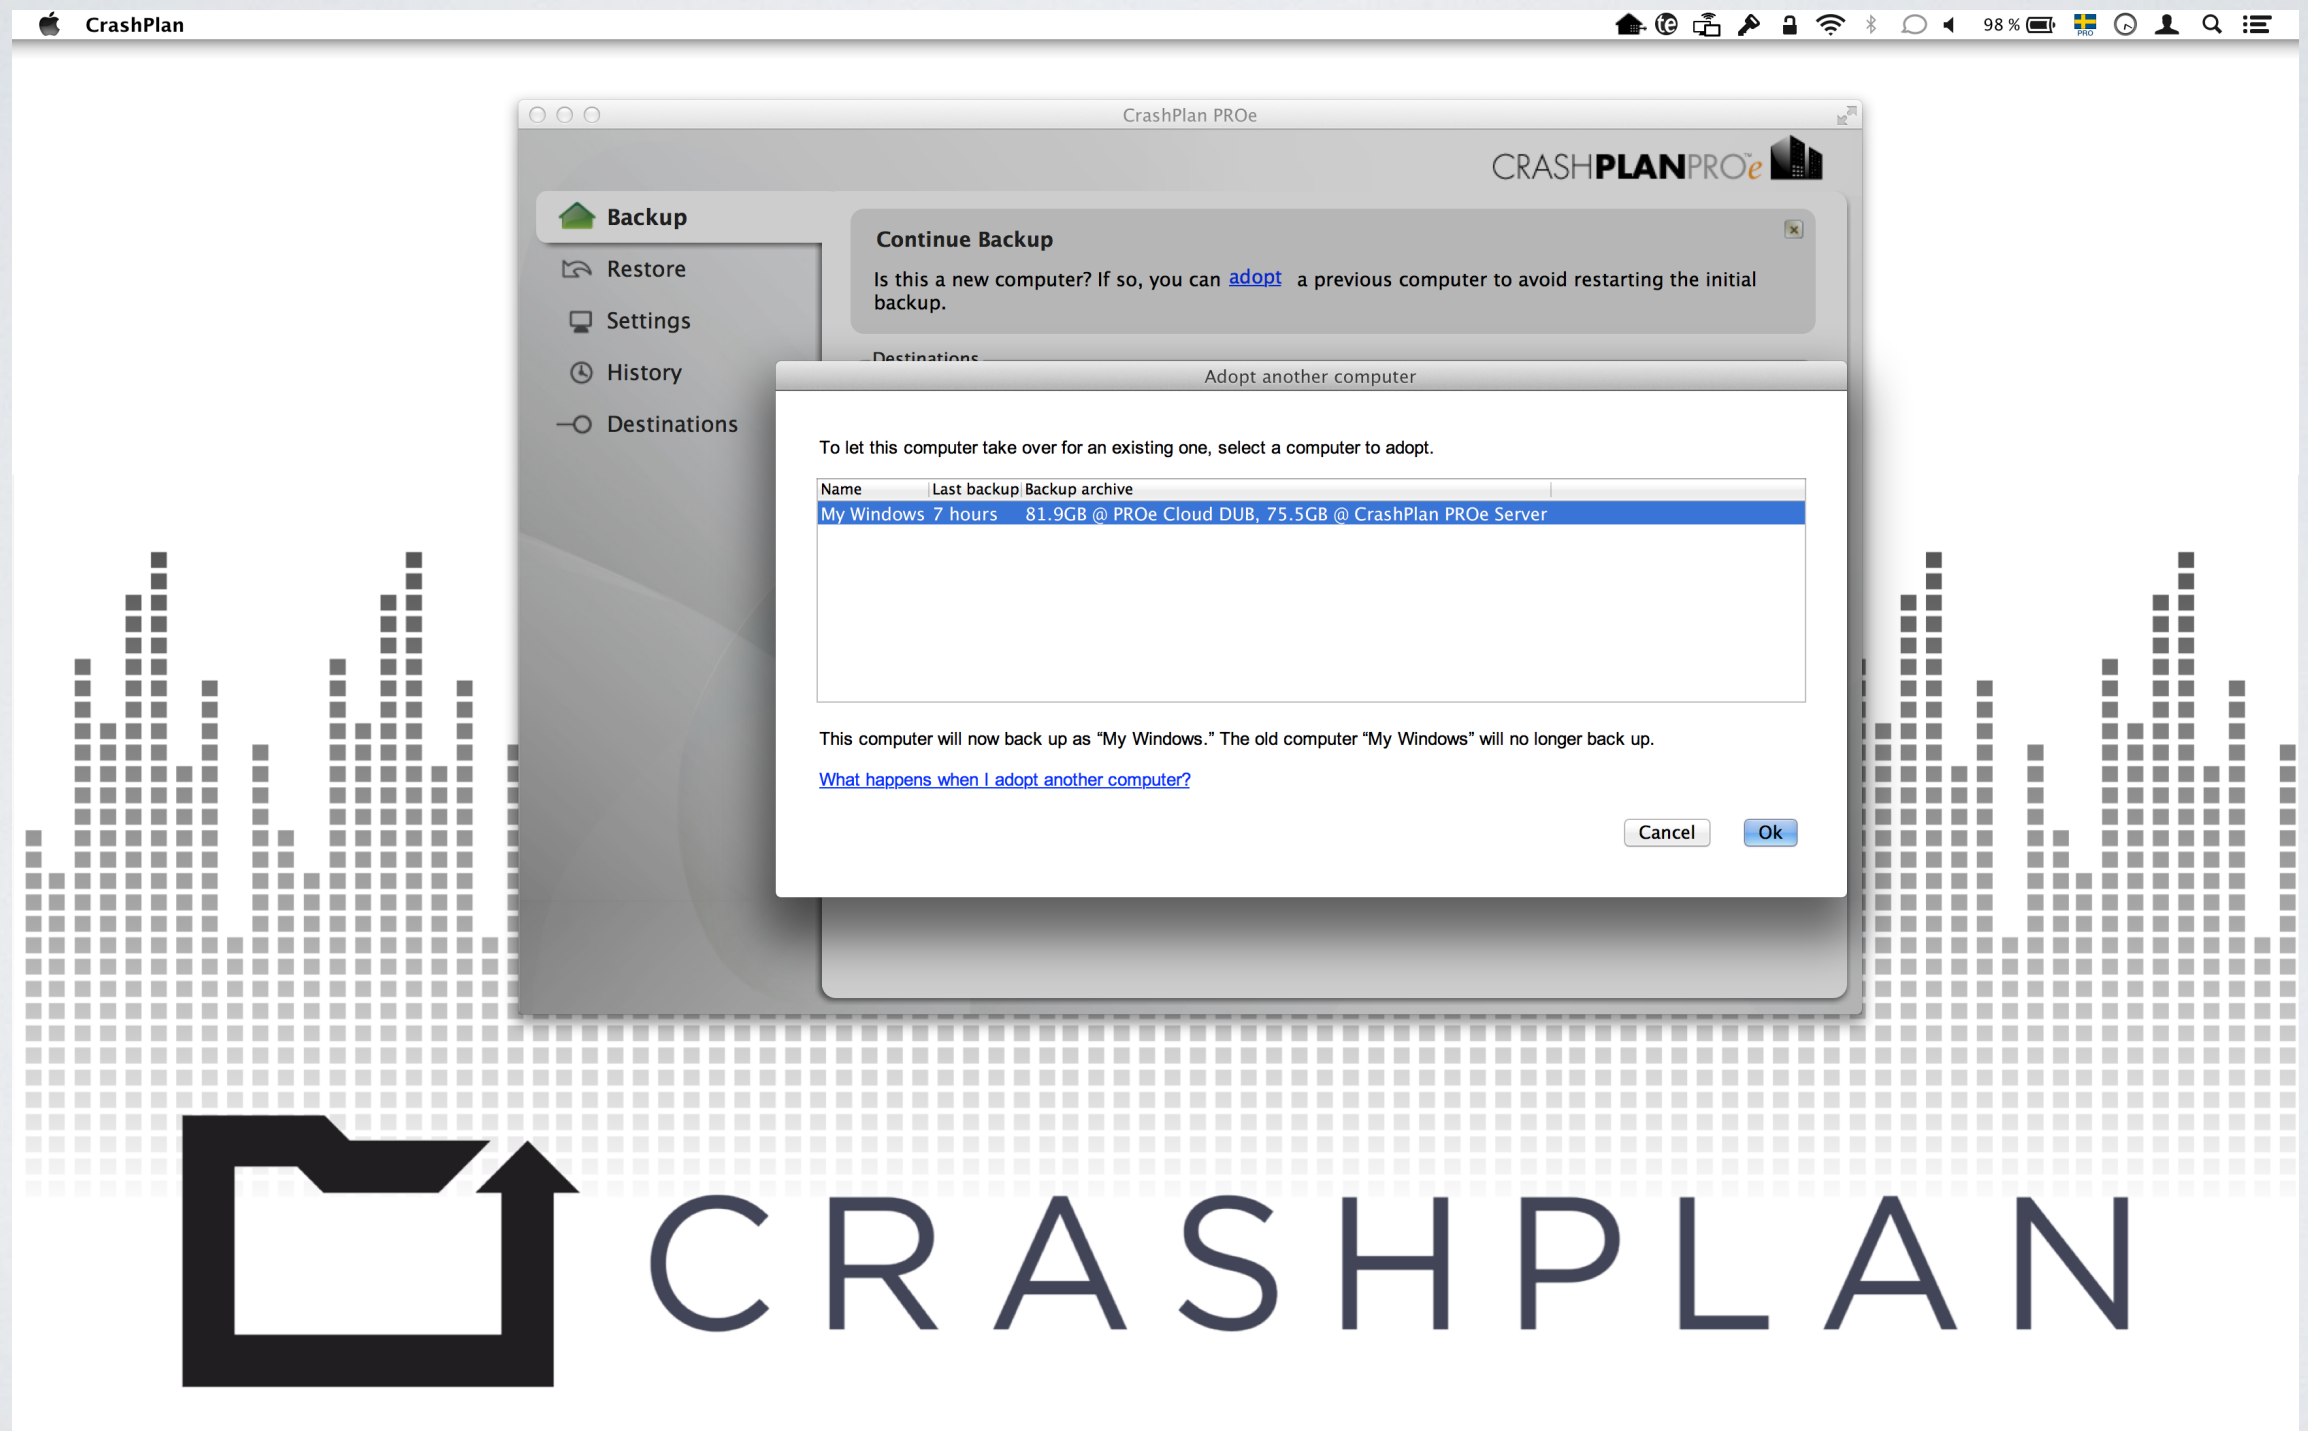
CrashPlan

98 %

CrashPlan PROe

CRASHPLANPROe

Backup

Restore

Settings

History

Destinations

Continue Backup

Is this a new computer? If so, you can adopt a previous computer to avoid restarting the initial backup.

Destinations

Adopt another computer

To let this computer take over for an existing one, select a computer to adopt.

| Name | Last backup | Backup archive |
|---|---|---|
| My Windows | 7 hours | 81.9GB @ PROe Cloud DUB, 75.5GB @ CrashPlan PROe Server |

This computer will now back up as “My Windows.” The old computer “My Windows” will no longer back up.

What happens when I adopt another computer?

Cancel

Ok

CRASHPLAN